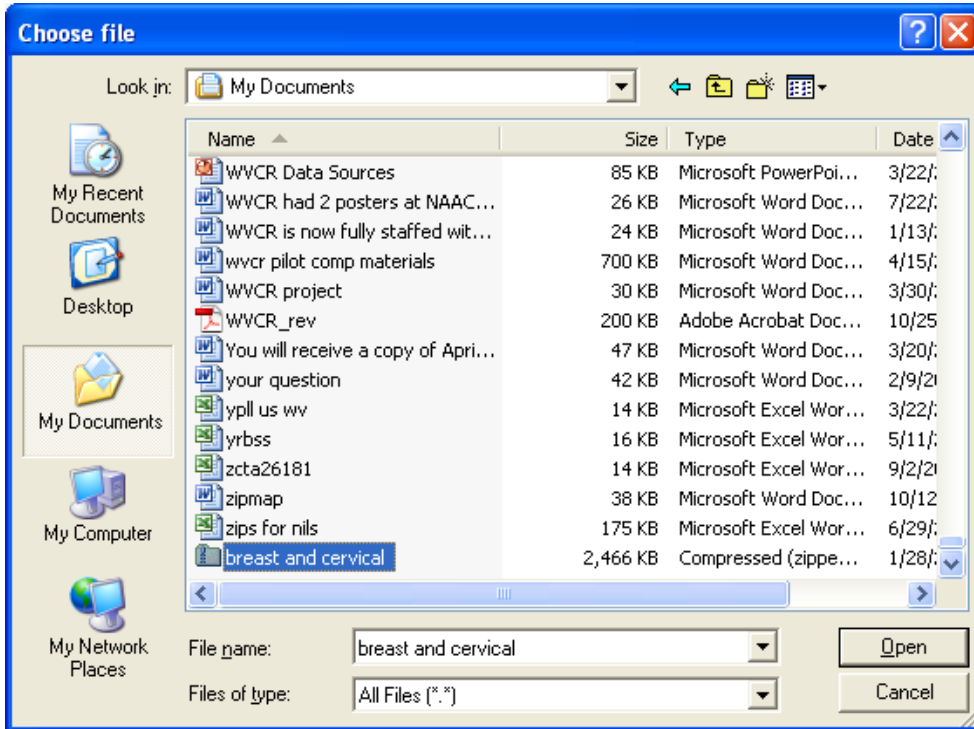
Choose file

Look in: My Documents

My Recent Documents

Desktop

My Documents

My Computer

My Network Places

| Name | Size | Type | Date |
|---|---|---|---|
| WVCR Data Sources | 85 KB | Microsoft PowerPoi... | 3/22/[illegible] |
| WVCR had 2 posters at NAAC... | 26 KB | Microsoft Word Doc... | 7/22/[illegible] |
| WVCR is now fully staffed wit... | 24 KB | Microsoft Word Doc... | 1/13/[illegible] |
| wvcr pilot comp materials | 700 KB | Microsoft Word Doc... | 4/15/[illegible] |
| WVCR project | 30 KB | Microsoft Word Doc... | 3/30/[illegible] |
| WVCR_rev | 200 KB | Adobe Acrobat Doc... | 10/25 |
| You will receive a copy of Apri... | 47 KB | Microsoft Word Doc... | 3/20/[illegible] |
| your question | 42 KB | Microsoft Word Doc... | 2/9/2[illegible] |
| ypll us wv | 14 KB | Microsoft Excel Wor... | 3/22/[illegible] |
| yrbss | 16 KB | Microsoft Excel Wor... | 5/11/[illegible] |
| zcta26181 | 14 KB | Microsoft Excel Wor... | 9/2/2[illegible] |
| zipmap | 38 KB | Microsoft Word Doc... | 10/12 |
| zips for nils | 175 KB | Microsoft Excel Wor... | 6/29/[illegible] |
| breast and cervical | 2,466 KB | Compressed (zippe... | 1/28/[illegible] |

File name: breast and cervical

Files of type: All Files (*.*)

Open

Cancel